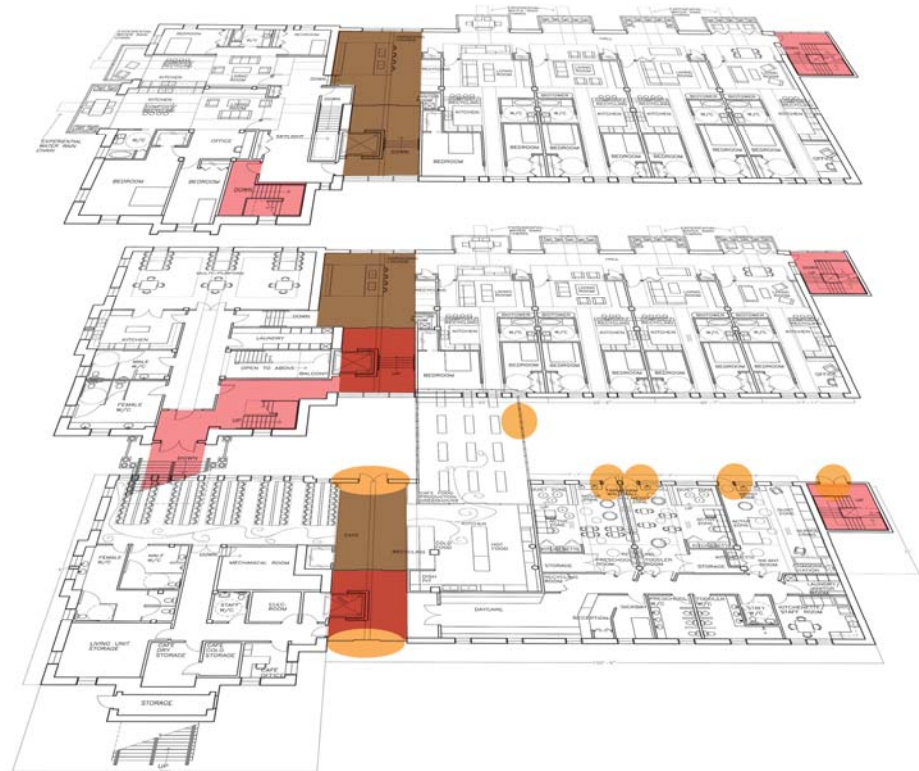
BEDROOM
W/C
KITCHEN
EXPERIENTIAL WATER RUN
DOWN
OFFICE
SKYLIGHT
BEDROOM
BEDROOM
DOWN
LIVING ROOM
BATHROOM
KITCHEN
W/C
BEDROOM
HALL

MULTI-PURPOSE
DOWN
KITCHEN
LAUNDRY
MALE W/C
OPEN TO ABOVE
BALCONY
FEMALE W/C
UP
DOWN
BEDROOM
KITCHEN
W/C
BEDROOM
HALL

FEMALE W/C
MALE W/C
DOWN
MECHANICAL ROOM
CAFE
RECYCLING
COLD FOOD
HOT FOOD
KITCHEN
DISH
STAFF ROOM
ELEC. ROOM
DRY STORAGE
CAFE COLD STORAGE
CAFE OFFICE
LIVING UNIT STORAGE
STORAGE
DAYCARE
STORAGE
RECEPTION
PRESCHOOL ROOM
TODDLER ROOM
INFANT ROOM
ACTIVE ZONE
QUIET ZONE
STORAGE
STAFF
KITCHEN
LAUNDRY
STATION
UP
UP